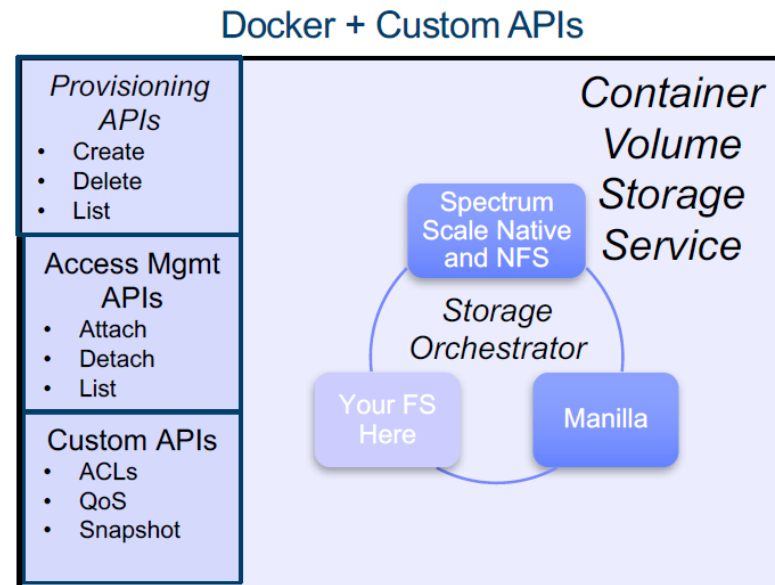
Docker + Custom APIs

Provisioning APIs
- Create
- Delete
- List

Access Mgmt APIs
- Attach
- Detach
- List

Custom APIs
- ACLs
- QoS
- Snapshot

Container Volume Storage Service

Spectrum Scale Native and NFS

Storage Orchestrator

Your FS Here

Manilla